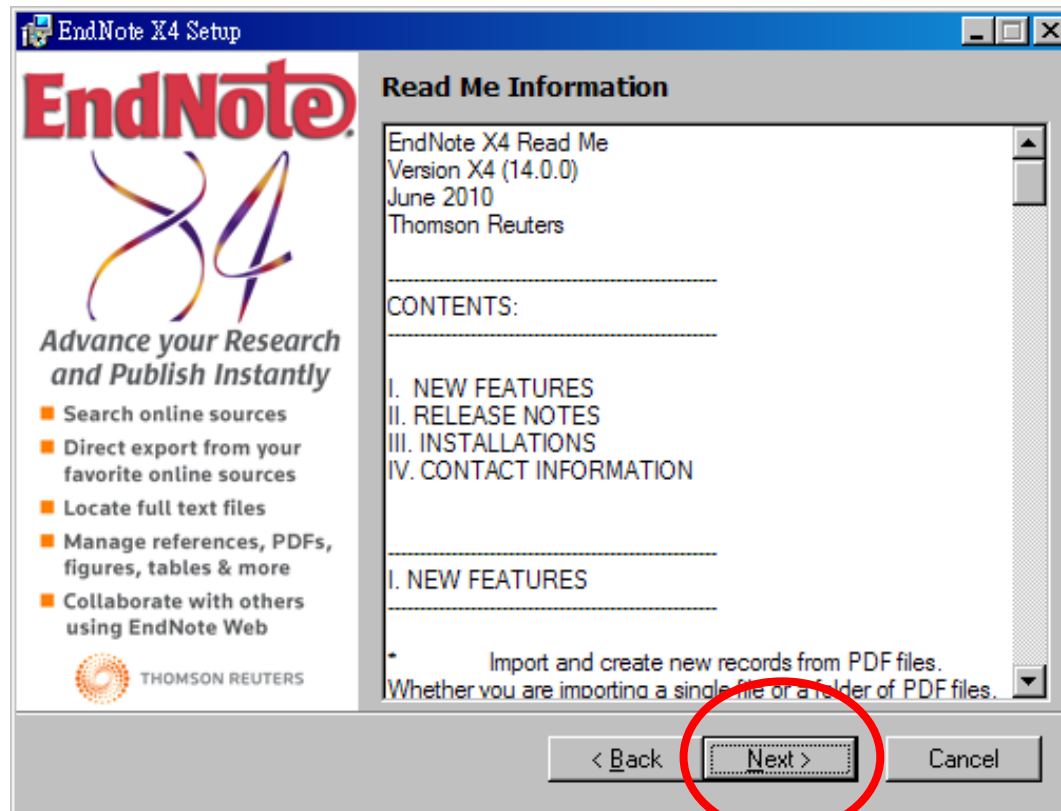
EndNote X4 Setup

EndNote X4

Advance your Research and Publish Instantly

Search online sources

Direct export from your favorite online sources

Locate full text files

Manage references, PDFs, figures, tables & more

Collaborate with others using EndNote Web

THOMSON REUTERS

Read Me Information

EndNote X4 Read Me
Version X4 (14.0.0)
June 2010
Thomson Reuters

------------------------------------------------
CONTENTS:
------------------------------------------------

I. NEW FEATURES
II. RELEASE NOTES
III. INSTALLATIONS
IV. CONTACT INFORMATION

------------------------------------------------
I. NEW FEATURES
------------------------------------------------

* Import and create new records from PDF files. Whether you are importing a single file or a folder of PDF files,

< Back Next > Cancel